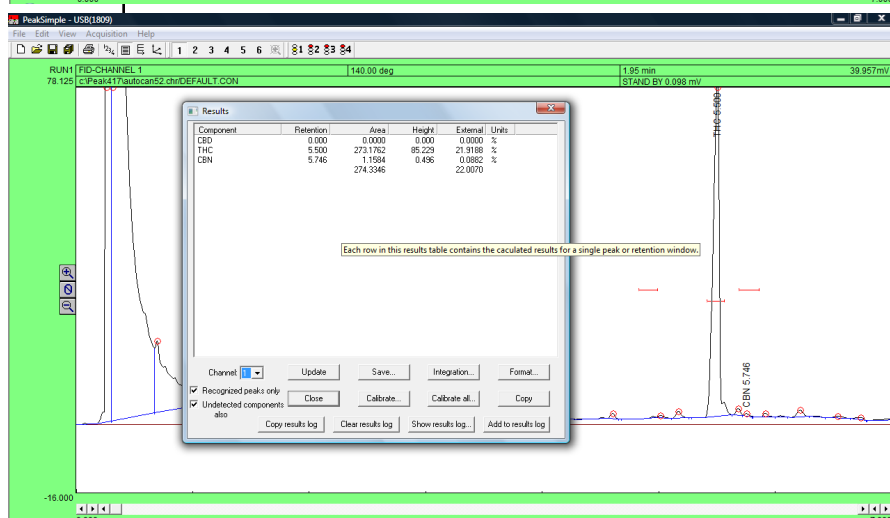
PeakSimple - USB(1809)

File Edit View Acquisition Help

1 2 3 4 5 6 1 2 3 4

RUN1 FID-CHANNEL 1 140.00 deg 1.95 min 39.957mV
78.125 c:\Peak417\autocan52.chr/DEFAULT.CON STAND BY 0.098 mV

Results

| Component | Retention | Area | Height | External | Units |
|---|---|---|---|---|---|
| CBD | 0.000 | 0.0000 | 0.000 | 0.0000 | % |
| THC | 5.500 | 273.1762 | 85.229 | 21.9188 | % |
| CBN | 5.746 | 1.1584 | 0.496 | 0.0882 | % |
| | | 274.3346 | | 22.0070 | |

Each row in this results table contains the caculated results for a single peak or retention window.

Channel 1
Update Save... Integration... Format...
Recognized peaks only
Undetected components also
Close Calibrate... Calibrate all... Copy
Copy results log Clear results log Show results log... Add to results log

THC 5.500
CBN 5.746

-16.000